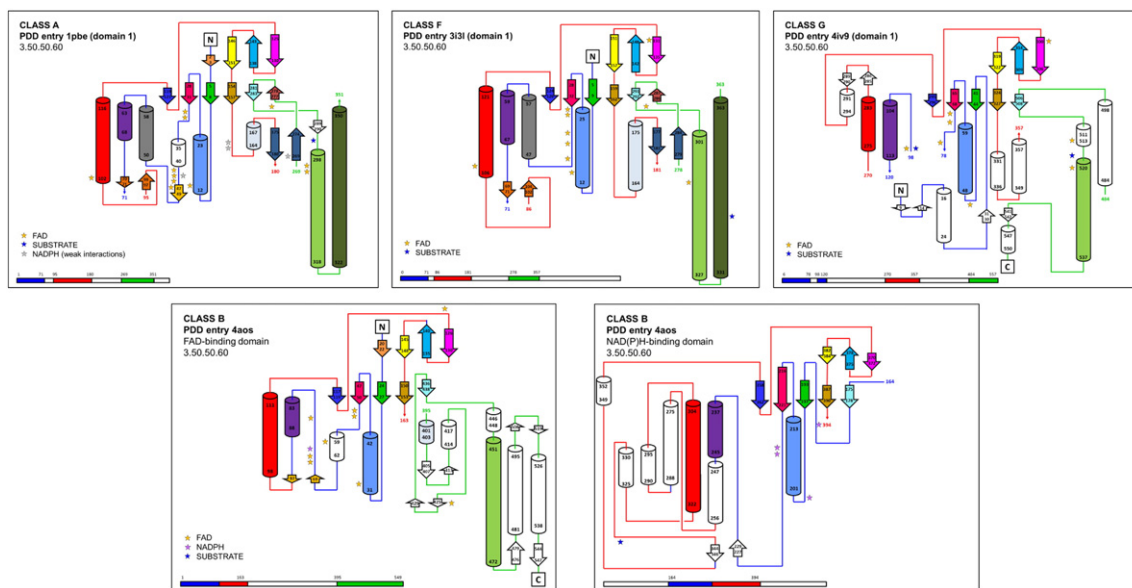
CLASS A
PDD entry 1pbe (domain 1)
3.50.50.60

N

FAD
SUBSTRATE
NADPH (weak interactions)

CLASS F
PDD entry 3i3l (domain 1)
3.50.50.60

N

FAD
SUBSTRATE

CLASS G
PDD entry 4iv9 (domain 1)
3.50.50.60

N

C

FAD
SUBSTRATE

CLASS B
PDD entry 4aos
FAD-binding domain
3.50.50.60

N

C

FAD
NADPH
SUBSTRATE

CLASS B
PDD entry 4aos
NAD(P)H-binding domain
3.50.50.60